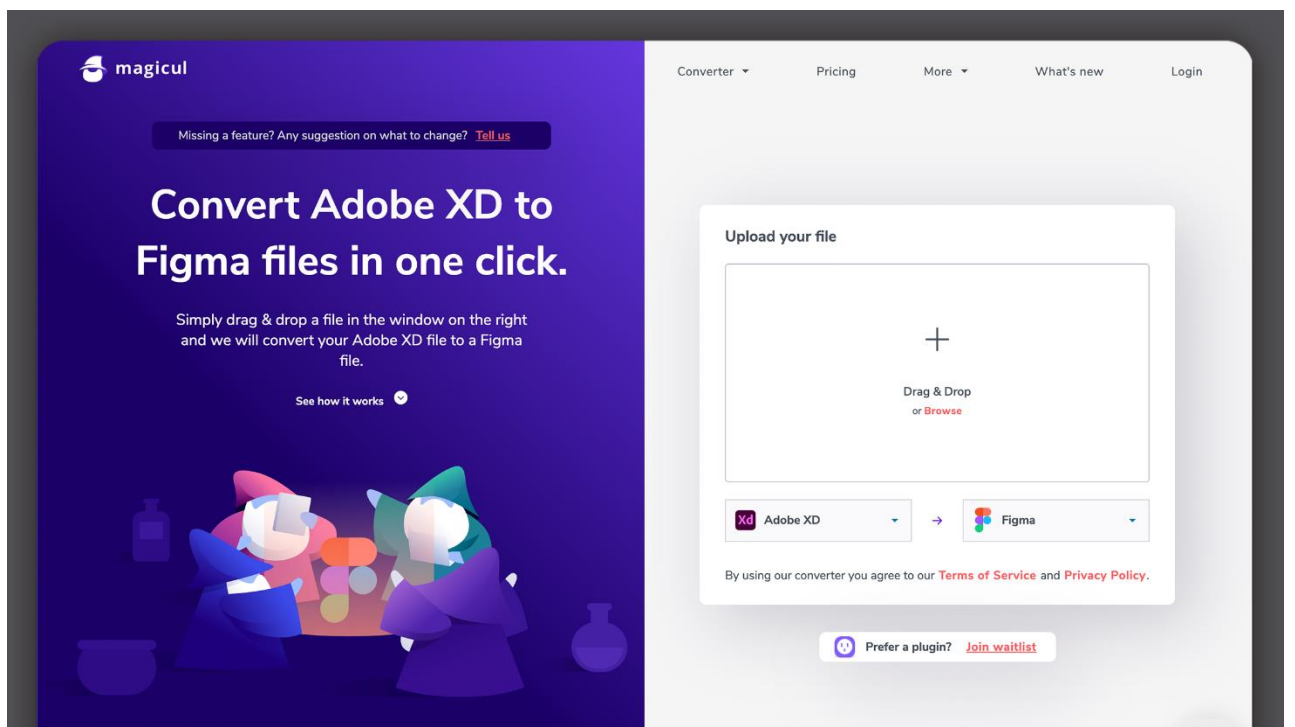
magicul

Missing a feature? Any suggestion on what to change? Tell us

Convert Adobe XD to Figma files in one click.

Simply drag & drop a file in the window on the right and we will convert your Adobe XD file to a Figma file.

See how it works

Converter Pricing More What's new Login

Upload your file

+

Drag & Drop
or Browse

Xd Adobe XD → Figma

By using our converter you agree to our Terms of Service and Privacy Policy.

Prefer a plugin? Join waitlist